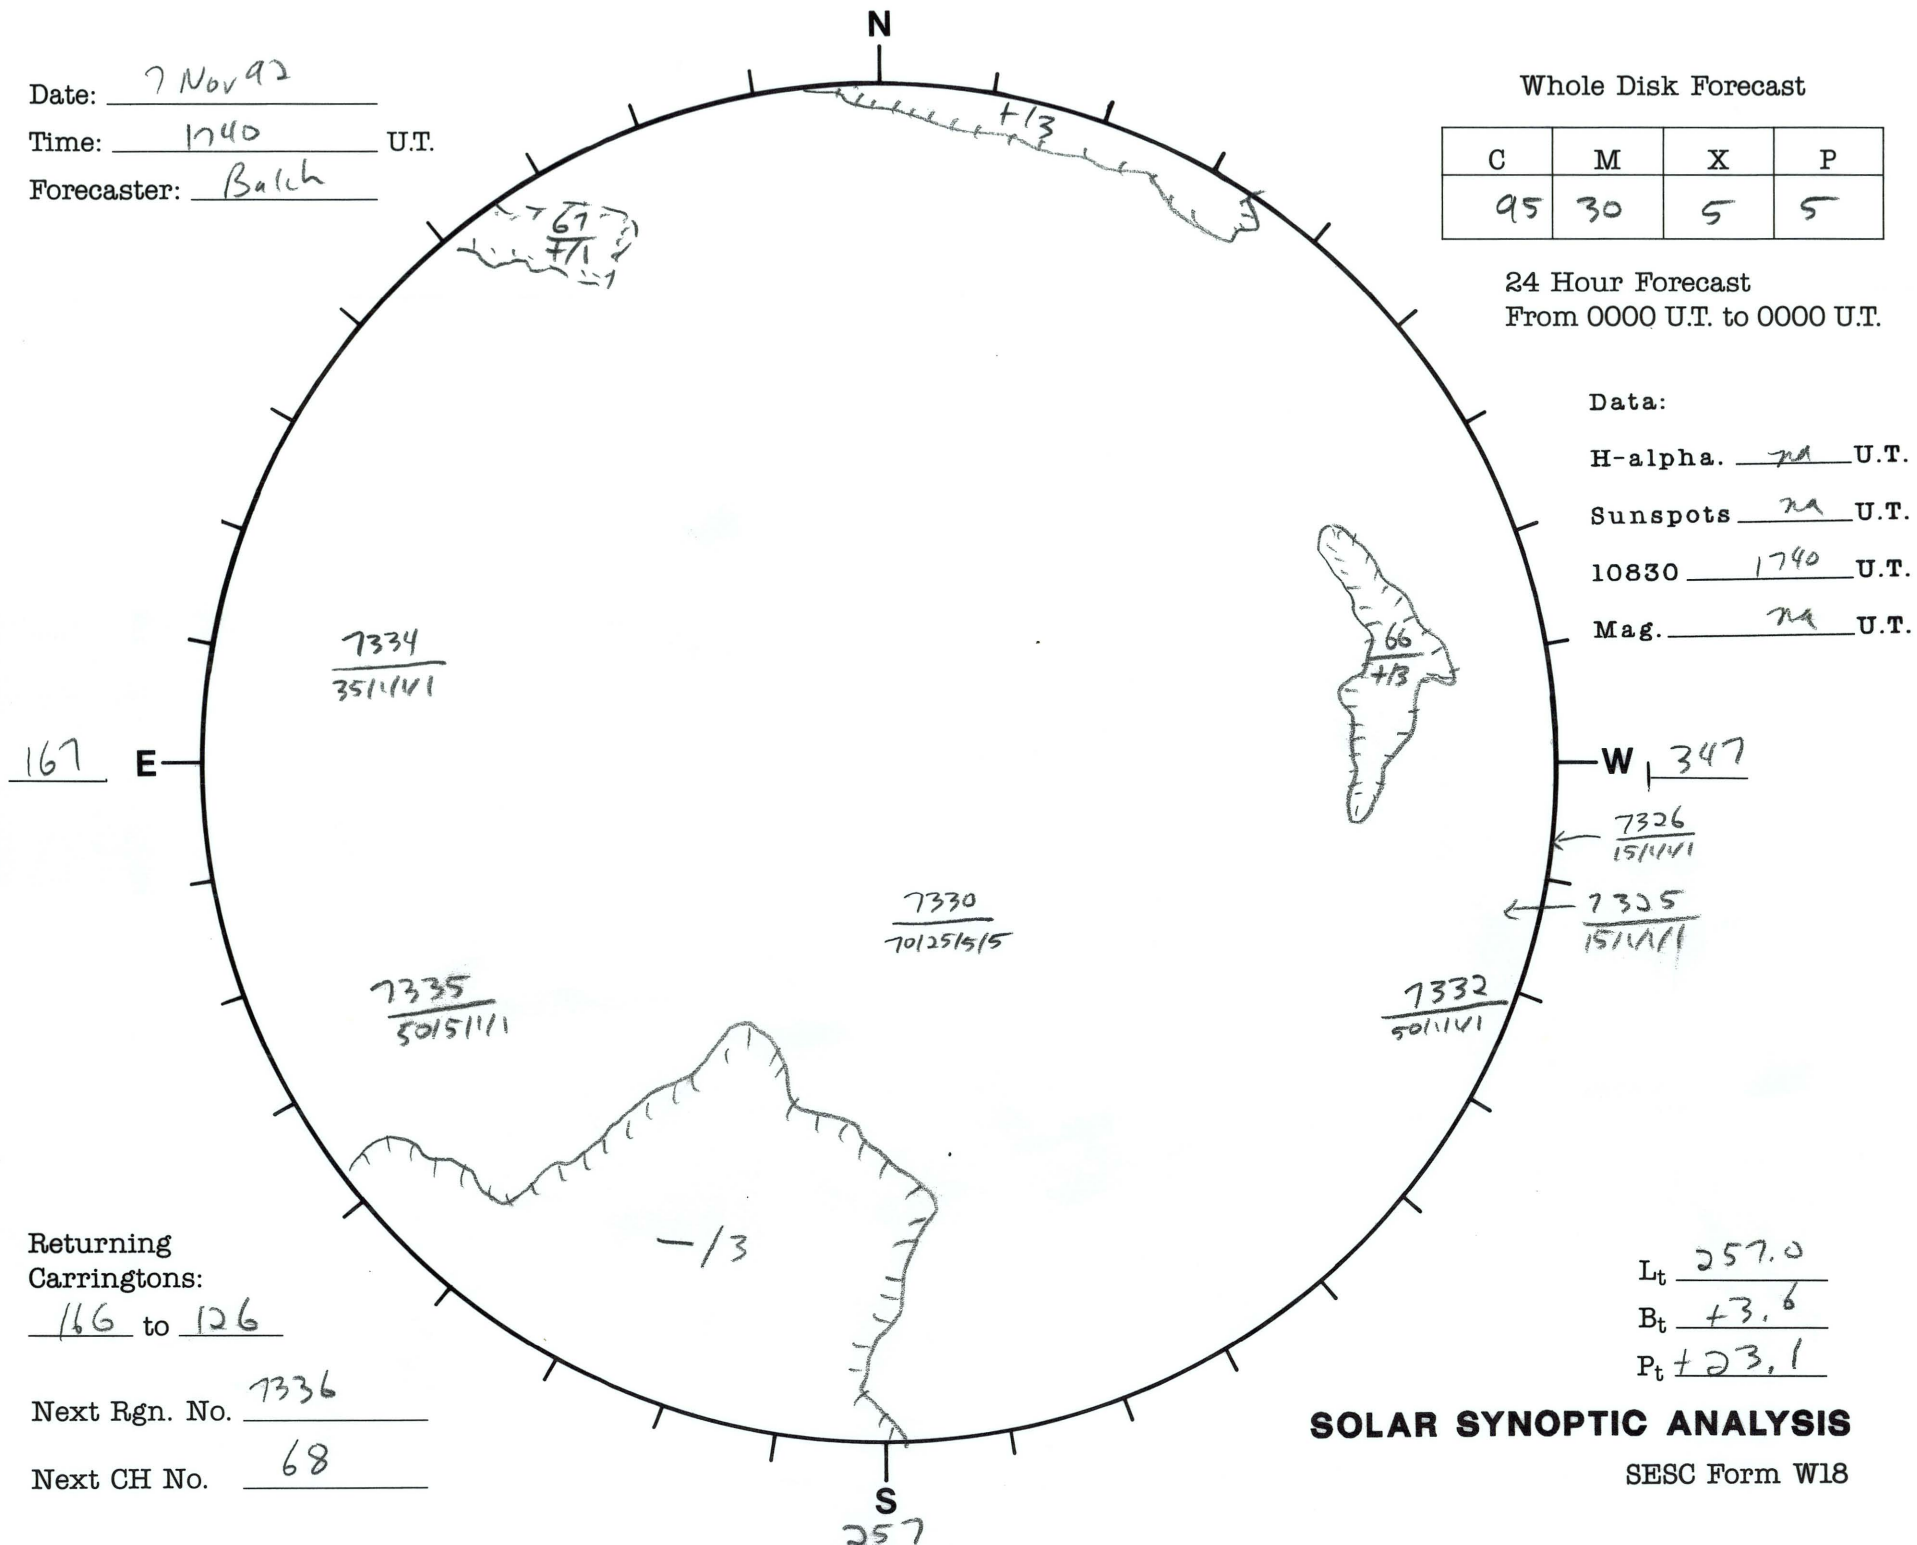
N

Date: 7 Nov 92

Time: 1740 U.T.

Forecaster: Balch

Whole Disk Forecast

| C | M | X | P |
|---|---|---|---|
| 95 | 30 | 5 | 5 |

24 Hour Forecast
From 0000 U.T. to 0000 U.T.

Data:

H-alpha. na U.T.

Sunspots na U.T.

10830 1740 U.T.

Mag. na U.T.

+13

67
+/1

66
+13

7334
35/1/1/1

167 E

W 347

7326
15/1/1/1

7325
15/1/1/1

7330
70/25/5/5

7335
50/5/1/1

7332
50/1/1/1

-13

Returning Carringtons:
166 to 126

Next Rgn. No. 7336

Next CH No. 68

$L_t$ 257.0

$B_t$ +3.6

$P_t$ +23.1

SOLAR SYNOPTIC ANALYSIS

SESC Form W18

S
257